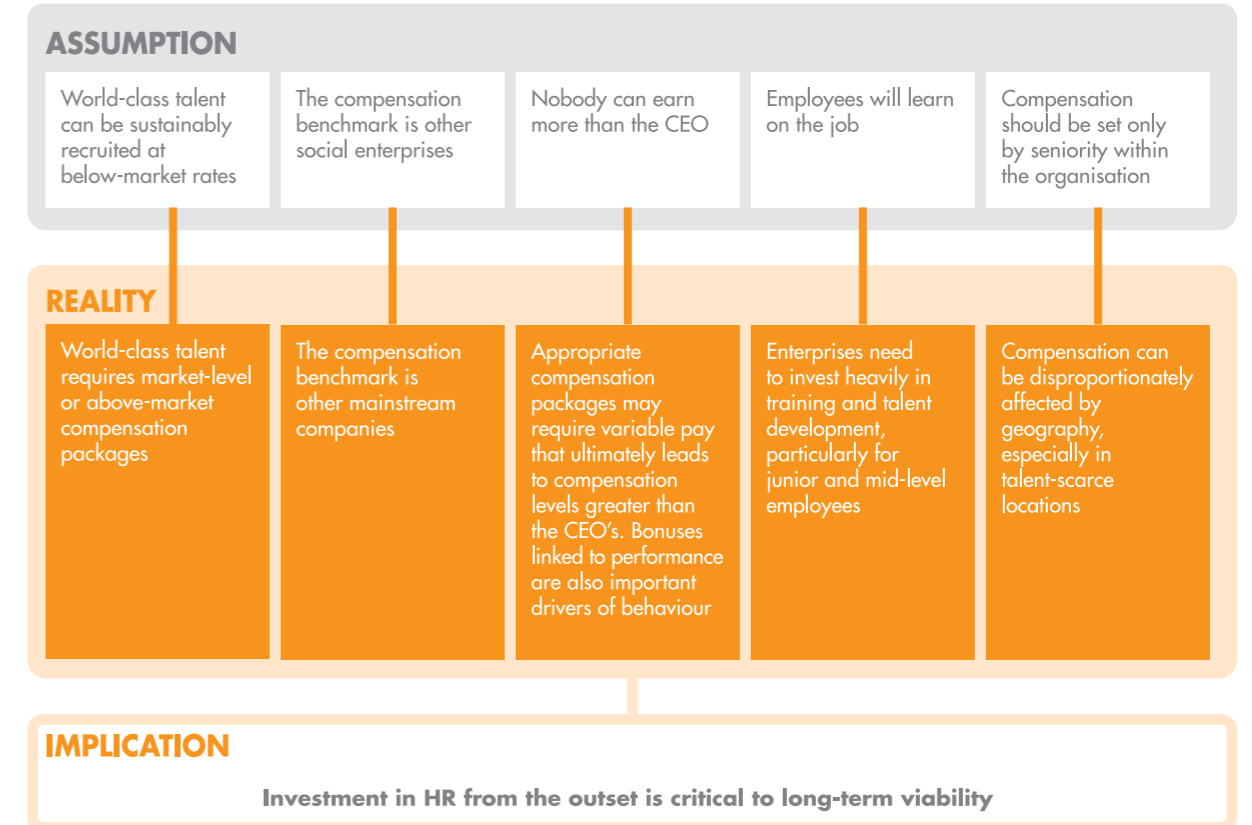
ASSUMPTION

World-class talent can be sustainably recruited at below-market rates

The compensation benchmark is other social enterprises

Nobody can earn more than the CEO

Employees will learn on the job

Compensation should be set only by seniority within the organisation

REALITY

World-class talent requires market-level or above-market compensation packages

The compensation benchmark is other mainstream companies

Appropriate compensation packages may require variable pay that ultimately leads to compensation levels greater than the CEO's. Bonuses linked to performance are also important drivers of behaviour

Enterprises need to invest heavily in training and talent development, particularly for junior and mid-level employees

Compensation can be disproportionately affected by geography, especially in talent-scarce locations

IMPLICATION

Investment in HR from the outset is critical to long-term viability